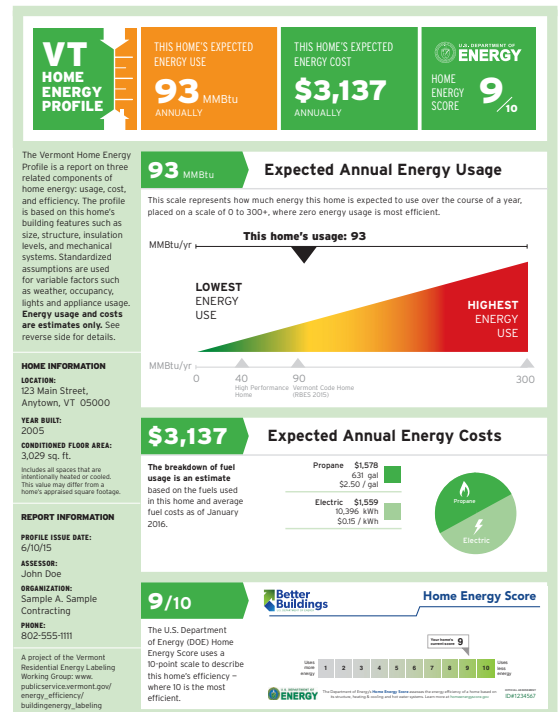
VT HOME ENERGY PROFILE

THIS HOME'S EXPECTED ENERGY USE
93 MMBtu
ANNUALLY

THIS HOME'S EXPECTED ENERGY COST
$3,137
ANNUALLY

U.S. DEPARTMENT OF ENERGY
HOME ENERGY SCORE
9/10

The Vermont Home Energy Profile is a report on three related components of home energy: usage, cost, and efficiency. The profile is based on this home's building features such as size, structure, insulation levels, and mechanical systems. Standardized assumptions are used for variable factors such as weather, occupancy, lights and appliance usage. **Energy usage and costs are estimates only.** See reverse side for details.

HOME INFORMATION

LOCATION:
123 Main Street, Anytown, VT 05000

YEAR BUILT:
2005

CONDITIONED FLOOR AREA:
3,029 sq. ft.
Includes all spaces that are intentionally heated or cooled. This value may differ from a home's appraised square footage.

REPORT INFORMATION

PROFILE ISSUE DATE:
6/10/15

ASSESSOR:
John Doe

ORGANIZATION:
Sample A. Sample Contracting

PHONE:
802-555-1111

A project of the Vermont Residential Energy Labeling Working Group: www.publicservice.vermont.gov/energy_efficiency/buildingenergy_labeling

93 MMBtu Expected Annual Energy Usage

This scale represents how much energy this home is expected to use over the course of a year, placed on a scale of 0 to 300+, where zero energy usage is most efficient.

MMBtu/yr
This home's usage: 93

LOWEST ENERGY USE

HIGHEST ENERGY USE

MMBtu/yr
0
40 High Performance Home
90 Vermont Code Home (RBES 2015)
300

$3,137 Expected Annual Energy Costs

The breakdown of fuel usage in this home is an estimate based on the fuels used in this home and average fuel costs as of January 2016.

Propane $1,578
631 gal
$2.50 / gal

Electric $1,559
10,396 kWh
$0.15 / kWh

Propane
Electric

9/10

The U.S. Department of Energy (DOE) Home Energy Score uses a 10-point scale to describe this home's efficiency – where 10 is the most efficient.

Better Buildings
Home Energy Score

Your home's current score 9

Uses more energy
1 2 3 4 5 6 7 8 9 10
Uses less energy

U.S. DEPARTMENT OF ENERGY
The Department of Energy's Home Energy Score assesses the energy efficiency of a home based on its structure, heating & cooling and hot water systems. Learn more at homeenergyscore.gov

ID#1234567